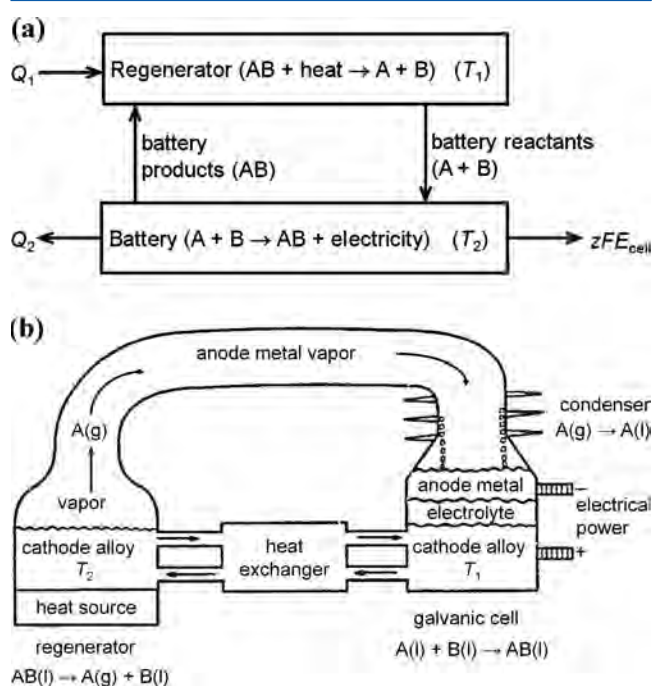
(a)

$Q_1$ → Regenerator (AB + heat → A + B) ($T_1$)

battery products (AB)

battery reactants (A + B)

$Q_2$ ← Battery (A + B → AB + electricity) ($T_2$) → $zFE_{cell}$

(b)

anode metal vapor

A(g)

vapor

condenser
A(g) → A(l)

anode metal

electrolyte

electrical power

−

+

cathode alloy
$T_2$

heat exchanger

cathode alloy
$T_1$

heat source

regenerator
AB(l) → A(g) + B(l)

galvanic cell
A(l) + B(l) → AB(l)